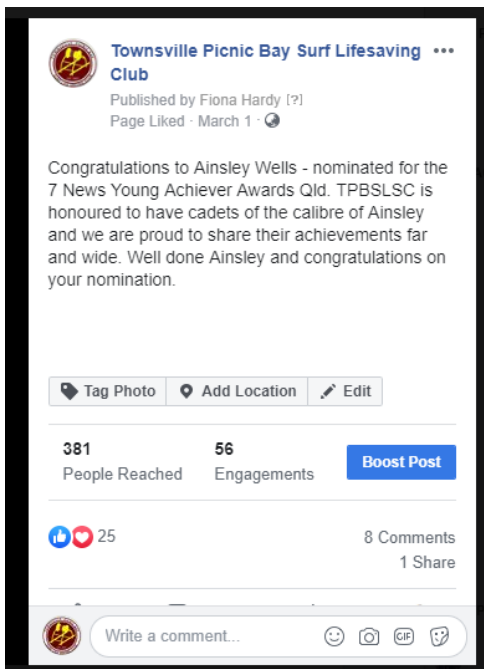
Townsville Picnic Bay Surf Lifesaving Club •••
Published by Fiona Hardy [?]
Page Liked · March 1 ·

Congratulations to Ainsley Wells - nominated for the 7 News Young Achiever Awards Qld. TPBSLSC is honoured to have cadets of the calibre of Ainsley and we are proud to share their achievements far and wide. Well done Ainsley and congratulations on your nomination.

Tag Photo | Add Location | Edit

381
People Reached

56
Engagements

Boost Post

25

8 Comments
1 Share

Write a comment...

GIF